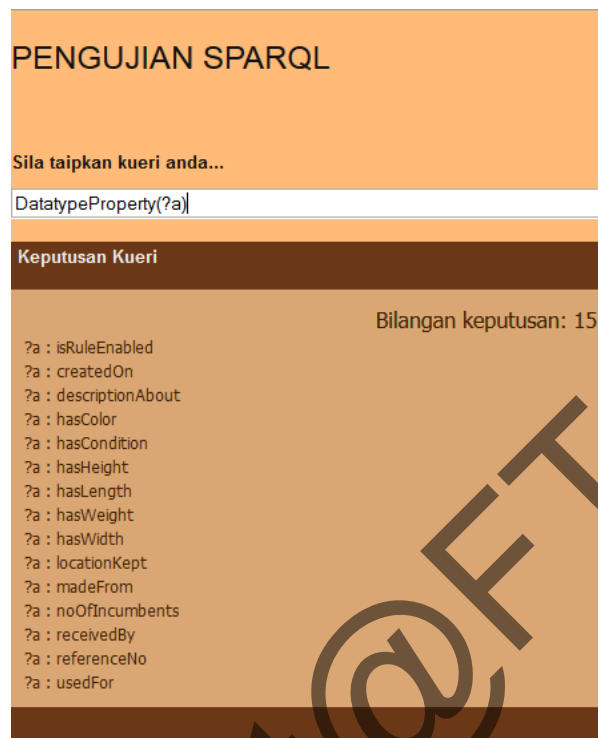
PENGUJIAN SPARQL

Sila taipkan kueri anda...

DatatypeProperty(?a)

Keputusan Kueri

Bilangan keputusan: 15

?a : isRuleEnabled
?a : createdOn
?a : descriptionAbout
?a : hasColor
?a : hasCondition
?a : hasHeight
?a : hasLength
?a : hasWeight
?a : hasWidth
?a : locationKept
?a : madeFrom
?a : noOfIncumbents
?a : receivedBy
?a : referenceNo
?a : usedFor

@FT